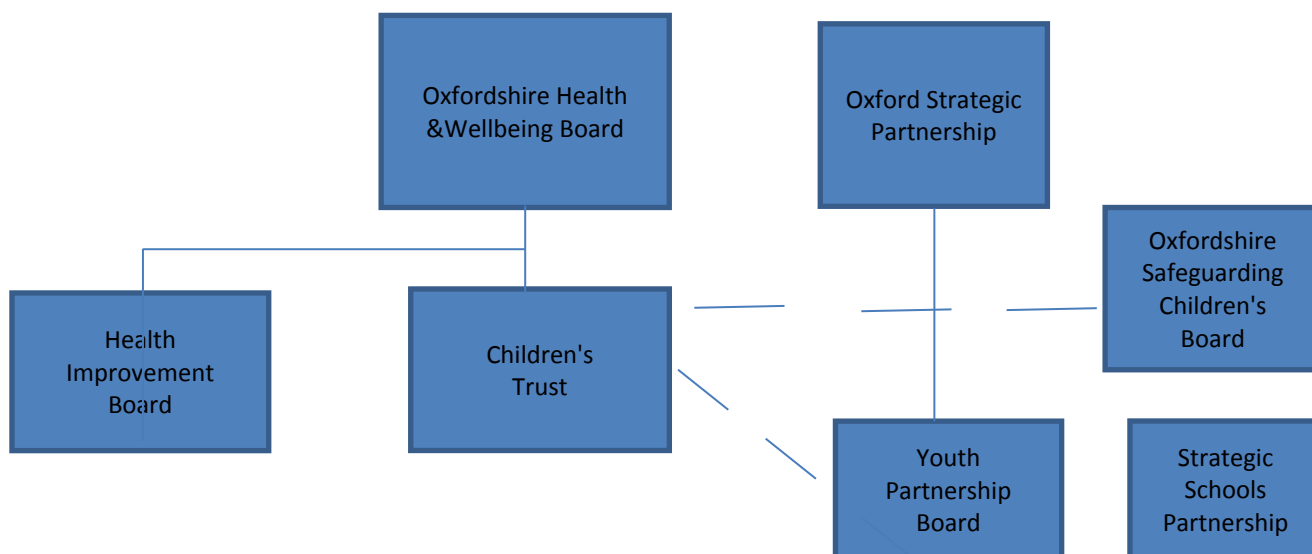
Oxfordshire Health &Wellbeing Board

Oxford Strategic Partnership

Oxfordshire Safeguarding Children's Board

Health Improvement Board

Children's Trust

Youth Partnership Board

Strategic Schools Partnership